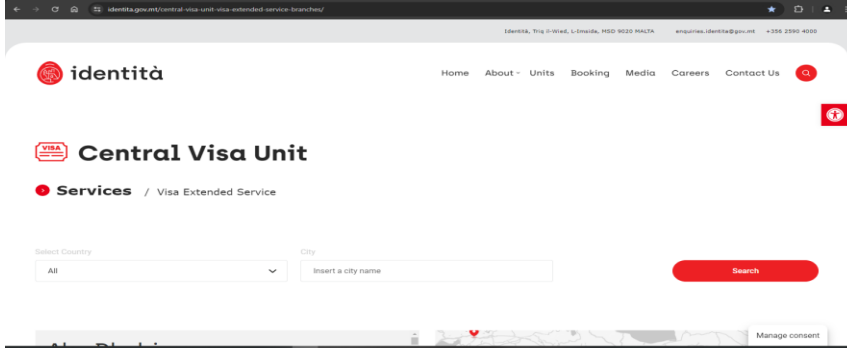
identita.gov.mt/central-visa-unit-visa-extended-service-branches/

Identità, Triq il-Wied, L-Imsida, MSD 9020 MALTA enquiries.identita@gov.mt +356 2590 4000

identità

Home About Units Booking Media Careers Contact Us

VISA

Central Visa Unit

Services / Visa Extended Service

Select Country
All

City
Insert a city name

Search

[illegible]

Manage consent